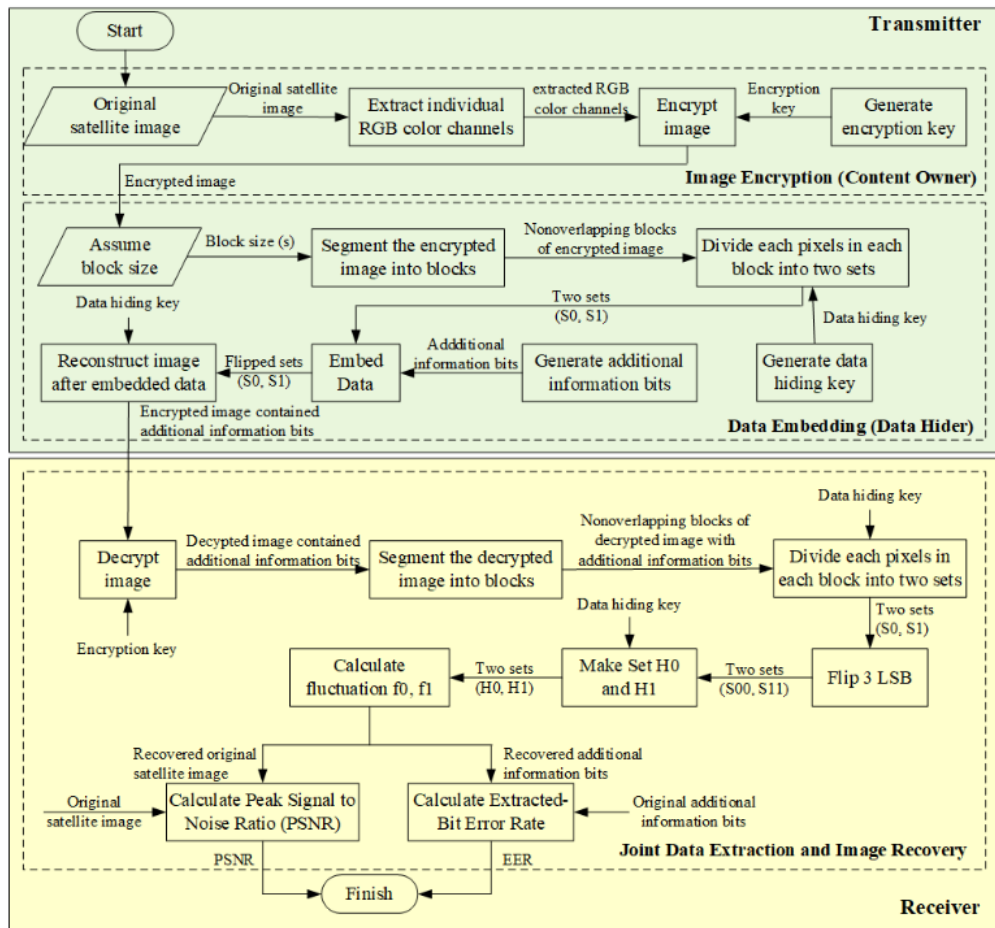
Start

Transmitter

Original satellite image

Original satellite image

Extract individual RGB color channels

extracted RGB color channels

Encrypt image

Encryption key

Generate encryption key

Encrypted image

Image Encryption (Content Owner)

Assume block size

Block size (s)

Segment the encrypted image into blocks

Nonoverlapping blocks of encrypted image

Divide each pixels in each block into two sets

Data hiding key

Two sets (S0, S1)

Data hiding key

Reconstruct image after embedded data

Flipped sets (S0, S1)

Embed Data

Addditional information bits

Generate additional information bits

Generate data hiding key

Encrypted image contained additional information bits

Data Embedding (Data Hider)

Data hiding key

Decrypt image

Decypted image contained additional information bits

Segment the decrypted image into blocks

Nonoverlapping blocks of decrypted image with additional information bits

Divide each pixels in each block into two sets

Encryption key

Data hiding key

Two sets (S0, S1)

Calculate fluctuation f0, f1

Two sets (H0, H1)

Make Set H0 and H1

Two sets (S00, S11)

Flip 3 LSB

Recovered original satellite image

Recovered additional information bits

Original satellite image

Calculate Peak Signal to Noise Ratio (PSNR)

Calculate Extracted-Bit Error Rate

Original additional information bits

PSNR

EER

Joint Data Extraction and Image Recovery

Finish

Receiver